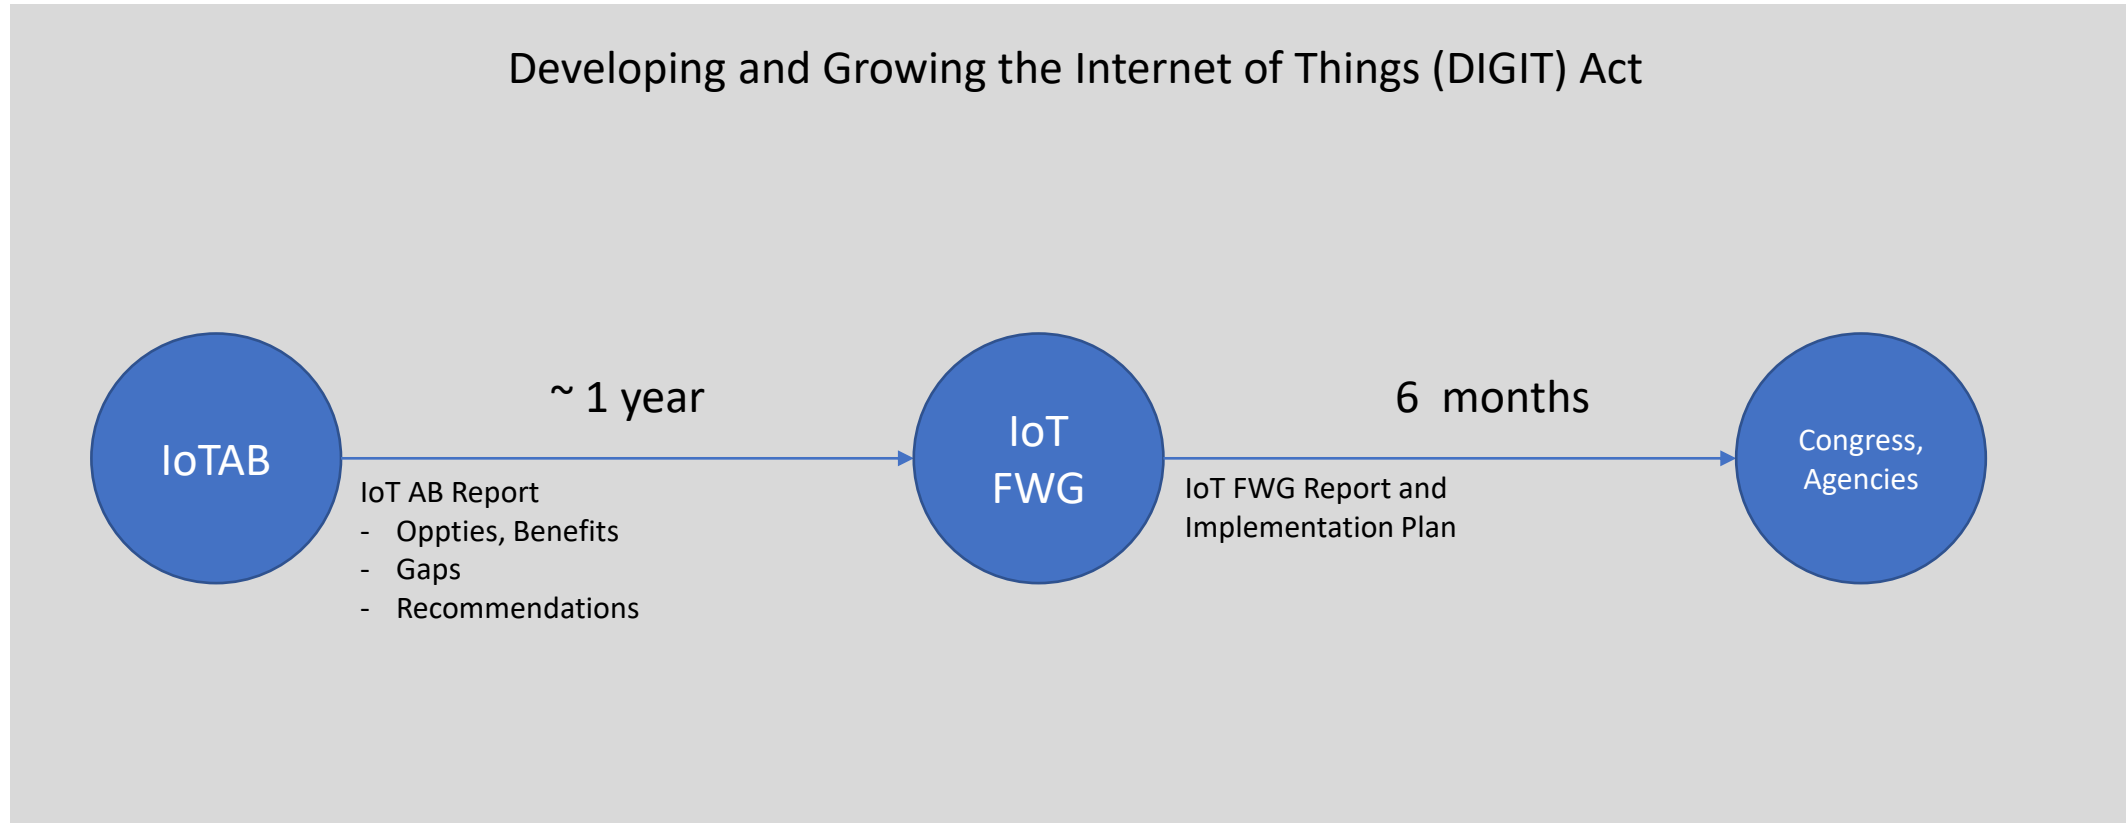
Developing and Growing the Internet of Things (DIGIT) Act

IoTAB

~ 1 year

IoT AB Report
- Oppties, Benefits
- Gaps
- Recommendations

IoT FWG

6 months

IoT FWG Report and Implementation Plan

Congress, Agencies